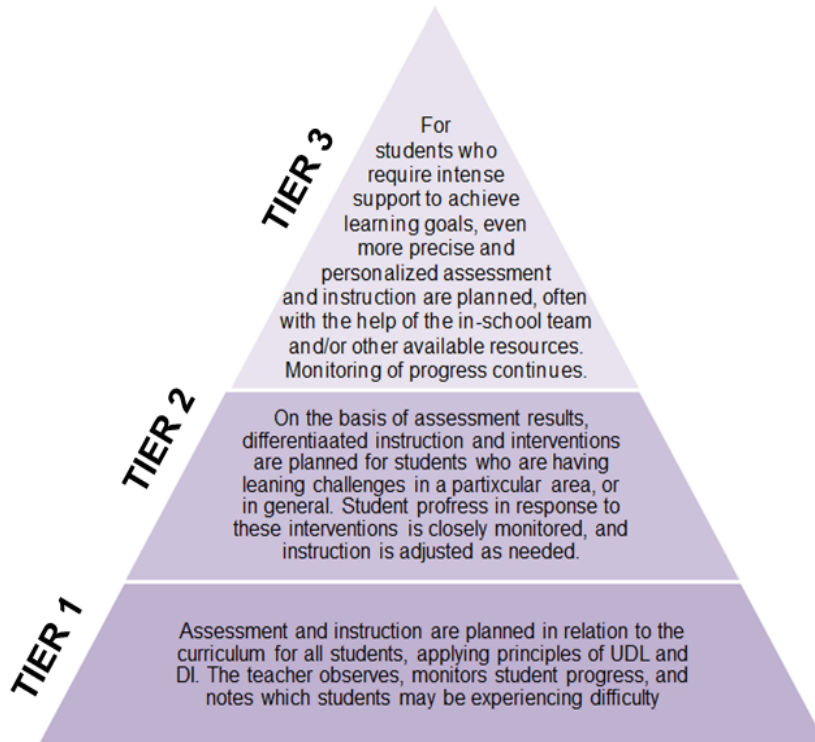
TIER 3

For students who require intense support to achieve learning goals, even more precise and personalized assessment and instruction are planned, often with the help of the in-school team and/or other available resources. Monitoring of progress continues.

TIER 2

On the basis of assessment results, differentiaated instruction and interventions are planned for students who are having leaning challenges in a partixcular area, or in general. Student profress in response to these interventions is closely monitored, and instruction is adjusted as needed.

TIER 1

Assessment and instruction are planned in relation to the curriculum for all students, applying principles of UDL and DI. The teacher observes, monitors student progress, and notes which students may be experiencing difficulty